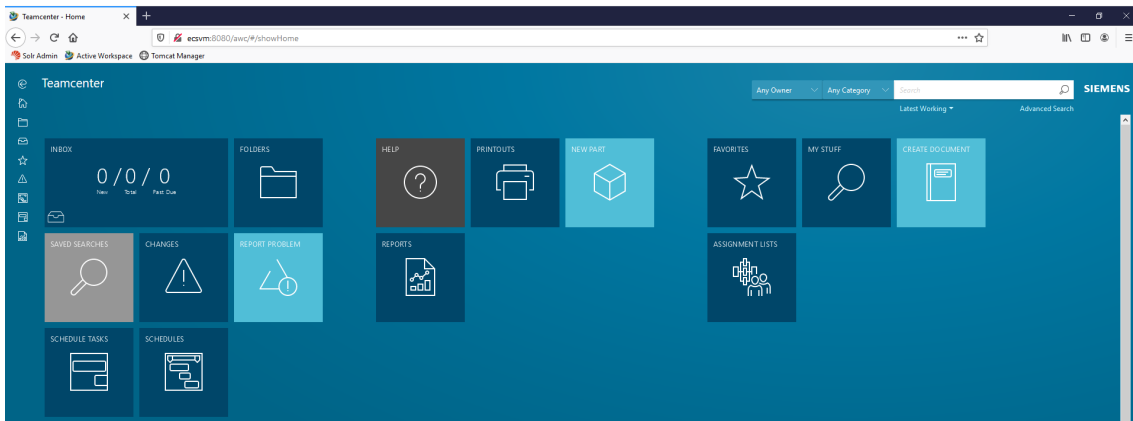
Teamcenter - Home

ecsvm:8080/awc/#/showHome

Solr Admin Active Workspace Tomcat Manager

Teamcenter

Any Owner Any Category Search

SIEMENS

Latest Working

Advanced Search

INBOX

0 / 0 / 0

New Total Past Due

FOLDERS

HELP

PRINTOUTS

NEW PART

FAVORITES

MY STUFF

CREATE DOCUMENT

SAVED SEARCHES

CHANGES

REPORT PROBLEM

REPORTS

ASSIGNMENT LISTS

SCHEDULE TASKS

SCHEDULES